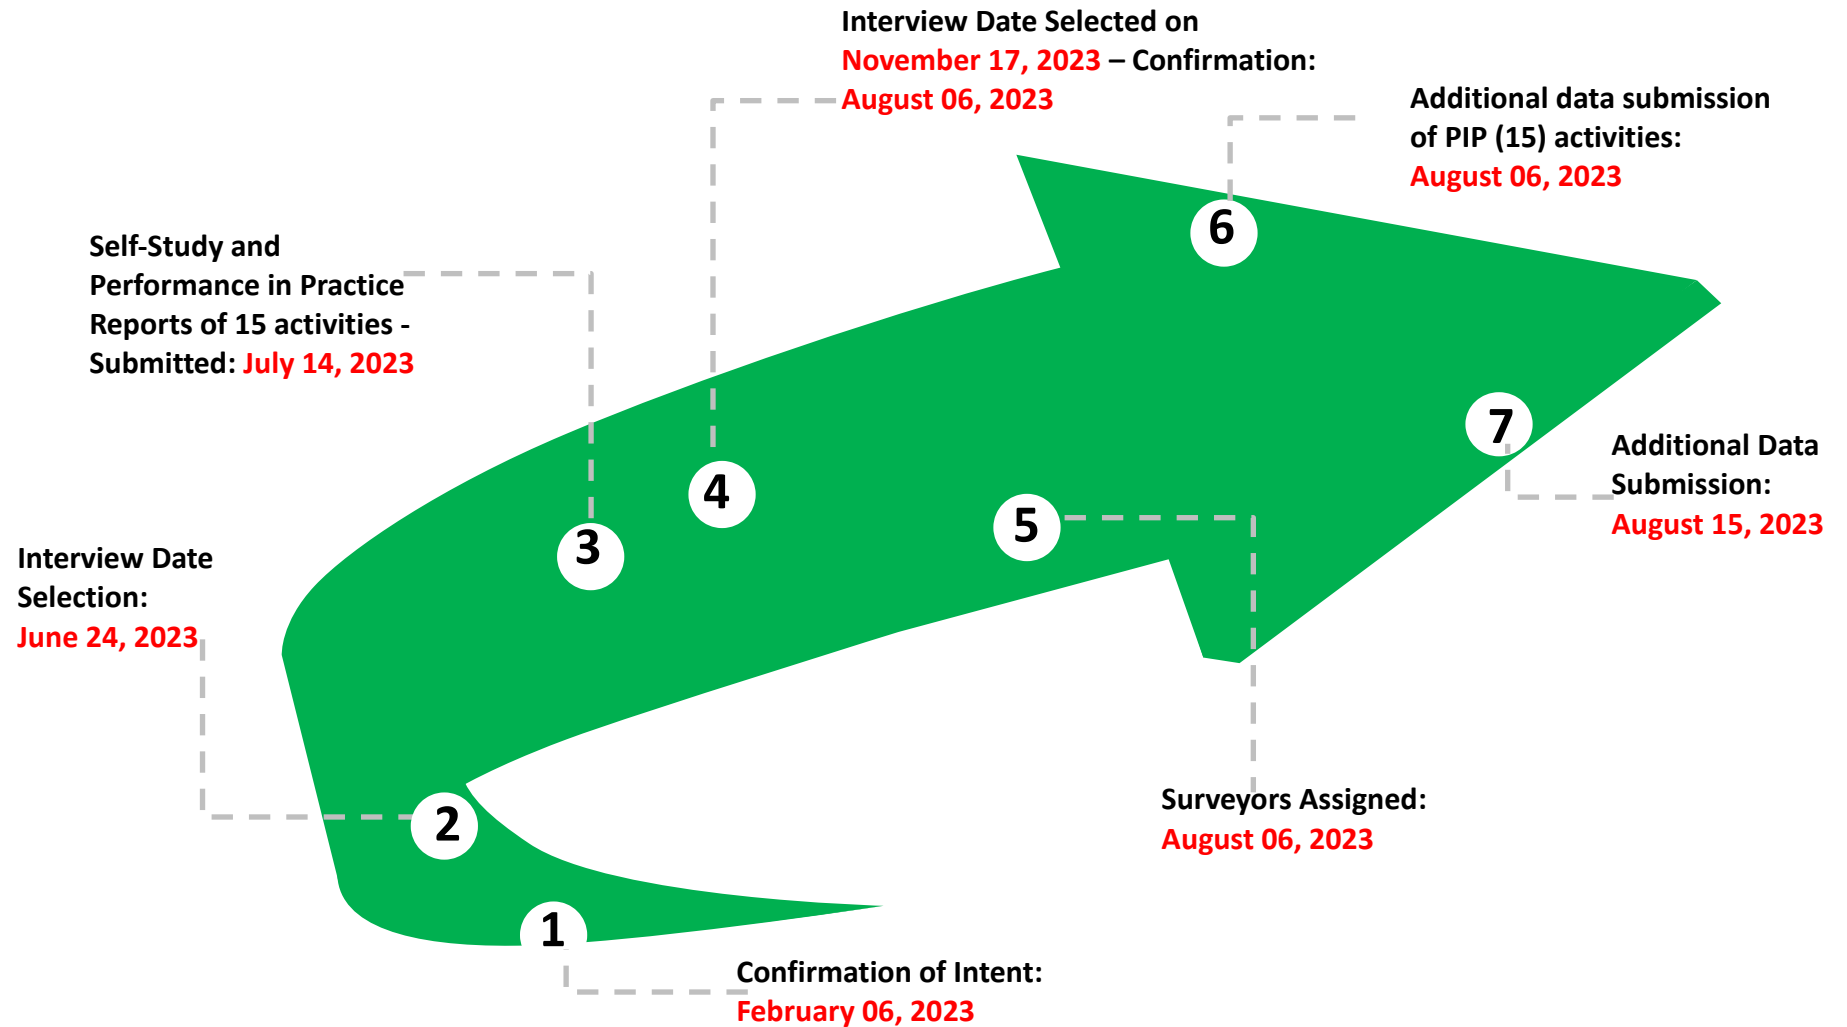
Interview Date Selected on November 17, 2023 – Confirmation: August 06, 2023

Additional data submission of PIP (15) activities: August 06, 2023

Self-Study and Performance in Practice Reports of 15 activities - Submitted: July 14, 2023

6

7

Additional Data Submission: August 15, 2023

4

5

3

Interview Date Selection: June 24, 2023

2

Surveyors Assigned: August 06, 2023

1

Confirmation of Intent: February 06, 2023